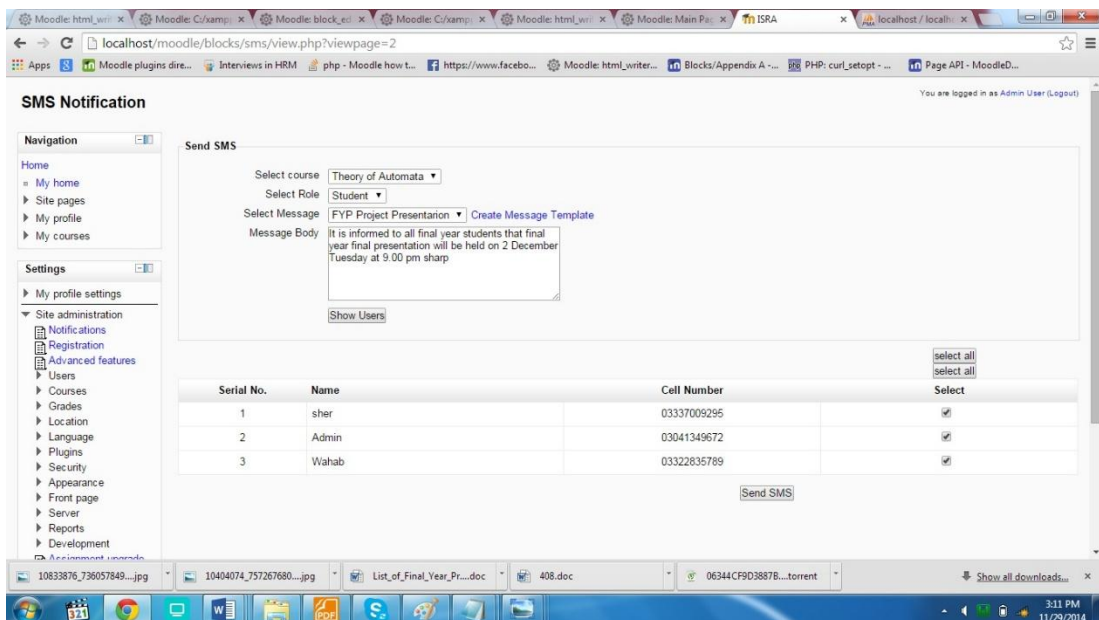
Moodle: html_writ × Moodle: C:/xamp × Moodle: block_ed × Moodle: C:/xamp × Moodle: html_writ × Moodle: Main Pag × ISRA × localhost / localh ×

localhost/moodle/blocks/sms/view.php?viewpage=2

Apps Moodle plugins dire... Interviews in HRM php - Moodle how t... https://www.facebo... Moodle: html_writer... Blocks/Appendix A -... PHP: curl_setopt - ... Page API - MoodleD...

SMS Notification

You are logged in as Admin User (Logout)

Navigation

Home
My home
Site pages
My profile
My courses

Settings

My profile settings
Site administration
Notifications
Registration
Advanced features
Users
Courses
Grades
Location
Language
Plugins
Security
Appearance
Front page
Server
Reports
Development
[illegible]

Send SMS

Select course Theory of Automata
Select Role Student
Select Message FYP Project Presentarion Create Message Template
Message Body It is informed to all final year students that final year final presentation will be held on 2 December Tuesday at 9.00 pm sharp

Show Users

select all
select all

| Serial No. | Name | Cell Number | Select |
|---|---|---|---|
| 1 | sher | 03337009295 | ✔ |
| 2 | Admin | 03041349672 | ✔ |
| 3 | Wahab | 03322835789 | ✔ |

Send SMS

10833876_736057849....jpg 10404074_757267680....jpg List_of_Final_Year_Pr....doc 408.doc 06344CF9D3887B....torrent Show all downloads...

3:11 PM 11/29/2014